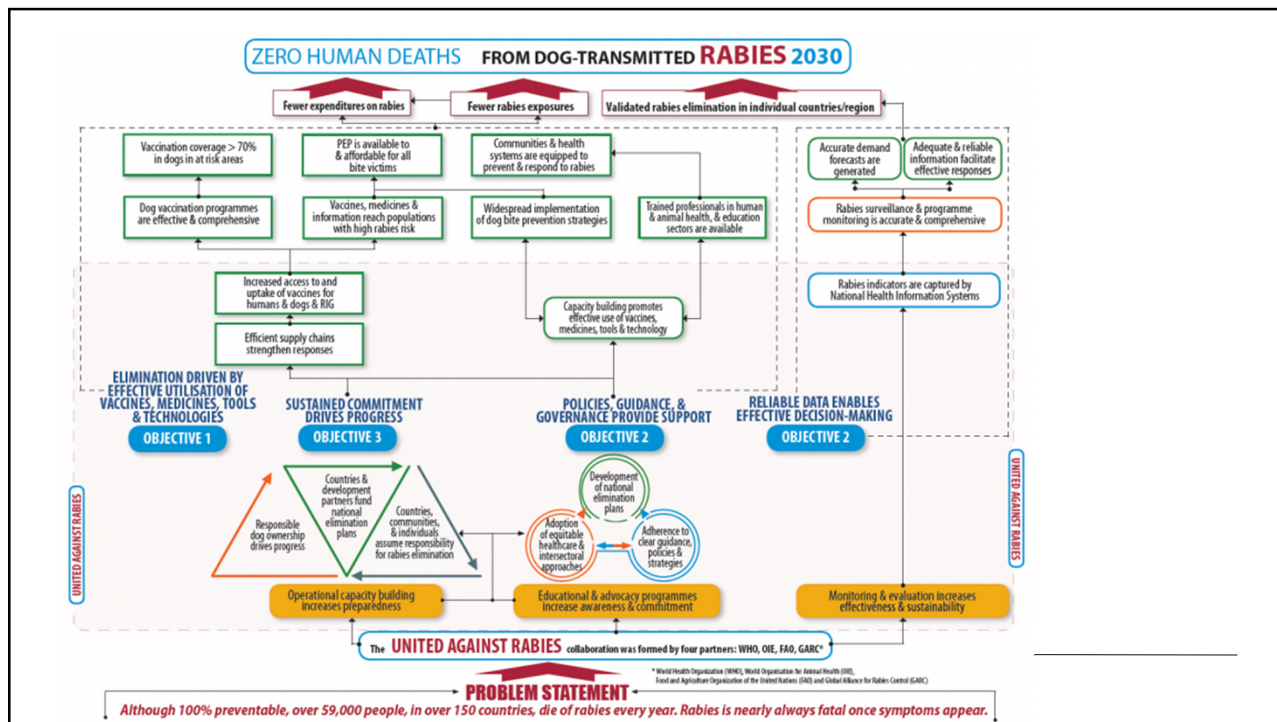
ZERO HUMAN DEATHS FROM DOG-TRANSMITTED RABIES 2030

Fewer expenditures on rabies

Fewer rabies exposures

Validated rabies elimination in individual countries/region

Vaccination coverage > 70% in dogs in at risk areas

PEP is available to & affordable for all bite victims

Communities & health systems are equipped to prevent & respond to rabies

Accurate demand forecasts are generated

Adequate & reliable information facilitate effective responses

Dog vaccination programmes are effective & comprehensive

Vaccines, medicines & information reach populations with high rabies risk

Widespread implementation of dog bite prevention strategies

Trained professionals in human & animal health, & education sectors are available

Rabies surveillance & programme monitoring is accurate & comprehensive

Increased access to and uptake of vaccines for humans & dogs & RIG

Efficient supply chains strengthen responses

Capacity building promotes effective use of vaccines, medicines, tools & technology

Rabies indicators are captured by National Health Information Systems

ELIMINATION DRIVEN BY EFFECTIVE UTILISATION OF VACCINES, MEDICINES, TOOLS & TECHNOLOGIES

OBJECTIVE 1

SUSTAINED COMMITMENT DRIVES PROGRESS

OBJECTIVE 3

POLICIES, GUIDANCE, & GOVERNANCE PROVIDE SUPPORT

OBJECTIVE 2

RELIABLE DATA ENABLES EFFECTIVE DECISION-MAKING

OBJECTIVE 2

UNITED AGAINST RABIES

UNITED AGAINST RABIES

Responsible dog ownership drives progress

Countries & development partners fund national elimination plans

Countries, communities, & individuals assume responsibility for rabies elimination

Development of national elimination plans

Adoption of equitable healthcare & intersectoral approaches

Adherence to clear guidance, policies & strategies

Operational capacity building increases preparedness

Educational & advocacy programmes increase awareness & commitment

Monitoring & evaluation increases effectiveness & sustainability

The UNITED AGAINST RABIES collaboration was formed by four partners: WHO, OIE, FAO, GARC*

* World Health Organization (WHO), World Organisation for Animal Health (OIE), Food and Agriculture Organization of the United Nations (FAO) and Global Alliance for Rabies Control (GARC)

PROBLEM STATEMENT

Although 100% preventable, over 59,000 people, in over 150 countries, die of rabies every year. Rabies is nearly always fatal once symptoms appear.